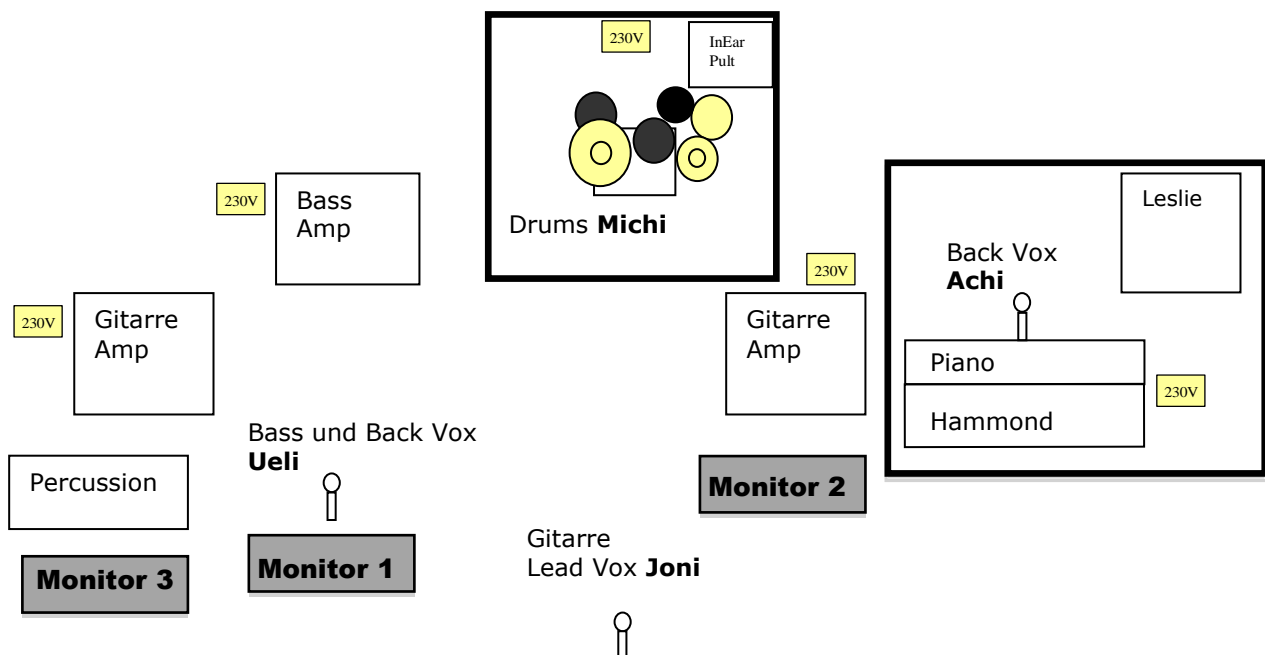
230V

InEar Pult

Drums **Michi**

230V

Bass Amp

230V

Leslie

Back Vox **Achi**

230V

Gitarre Amp

230V

Gitarre Amp

Piano

230V

Hammond

Bass und Back Vox **Ueli**

Percussion

Monitor 2

Gitarre Lead Vox **Joni**

Monitor 3

Monitor 1